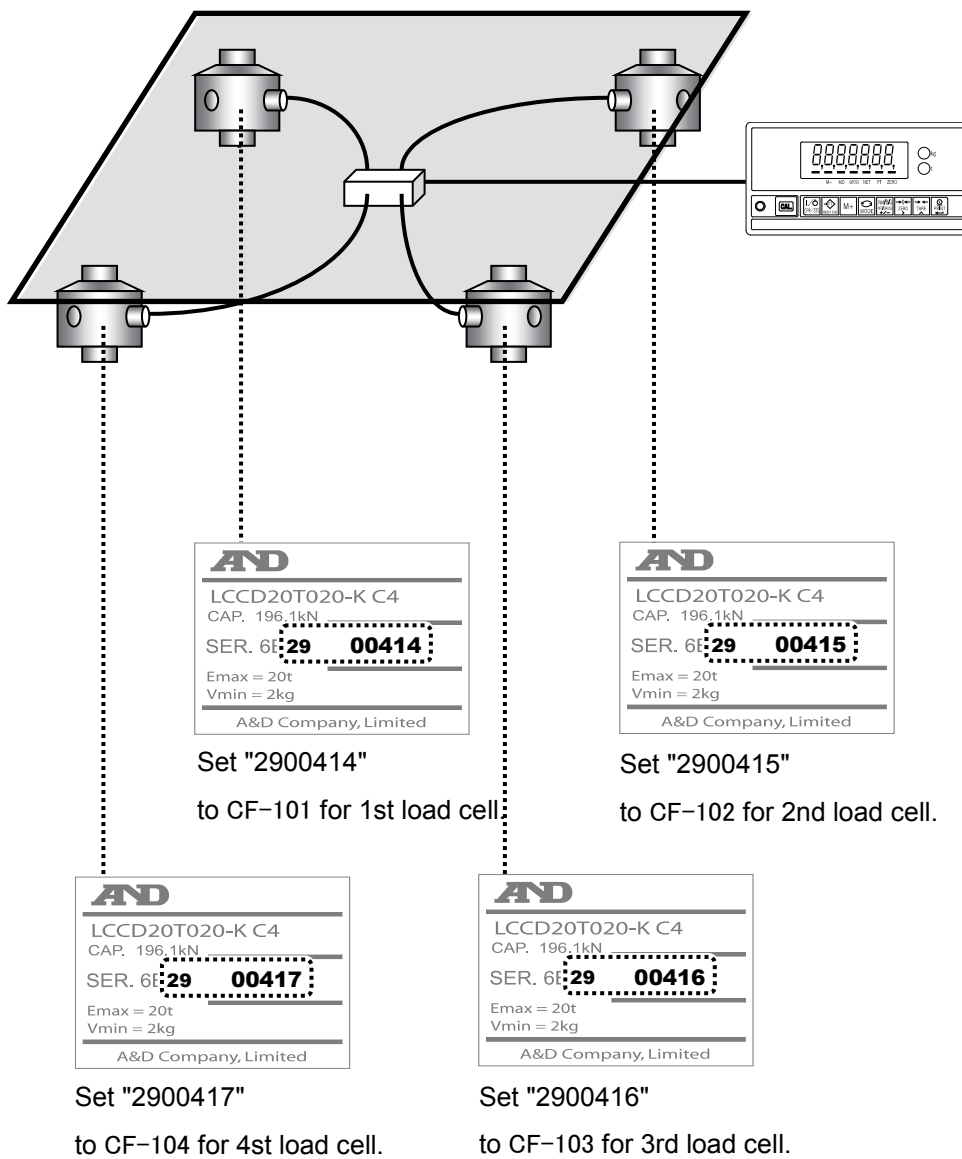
8888888

M+ MD GROSS NET PT ZERO

CAL M+

A&D
LCCD20T020-K C4
CAP. 196.1kN
SER. 6E 29 00414
Emax = 20t
Vmin = 2kg
A&D Company, Limited

Set "2900414"
to CF-101 for 1st load cell.

A&D
LCCD20T020-K C4
CAP. 196.1kN
SER. 6E 29 00415
Emax = 20t
Vmin = 2kg
A&D Company, Limited

Set "2900415"
to CF-102 for 2nd load cell.

A&D
LCCD20T020-K C4
CAP. 196.1kN
SER. 6E 29 00417
Emax = 20t
Vmin = 2kg
A&D Company, Limited

Set "2900417"
to CF-104 for 4st load cell.

A&D
LCCD20T020-K C4
CAP. 196.1kN
SER. 6E 29 00416
Emax = 20t
Vmin = 2kg
A&D Company, Limited

Set "2900416"
to CF-103 for 3rd load cell.